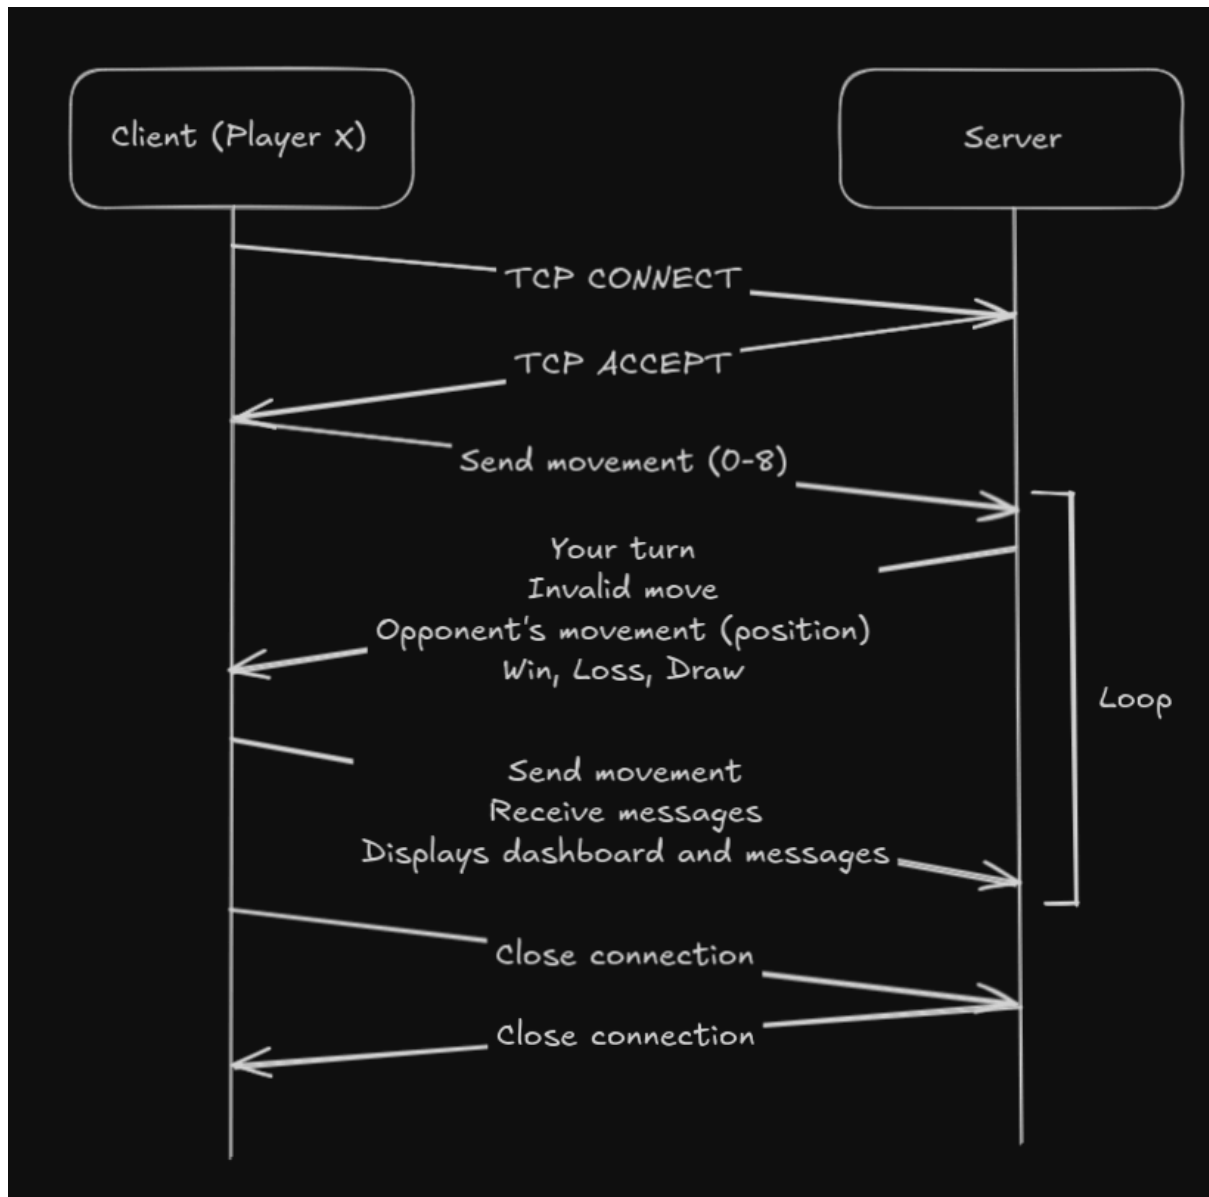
Client (Player X)

Server

TCP CONNECT

TCP ACCEPT

Send movement (0-8)

Your turn
Invalid move
Opponent's movement (position)
Win, Loss, Draw

Loop

Send movement
Receive messages
Displays dashboard and messages

Close connection

Close connection